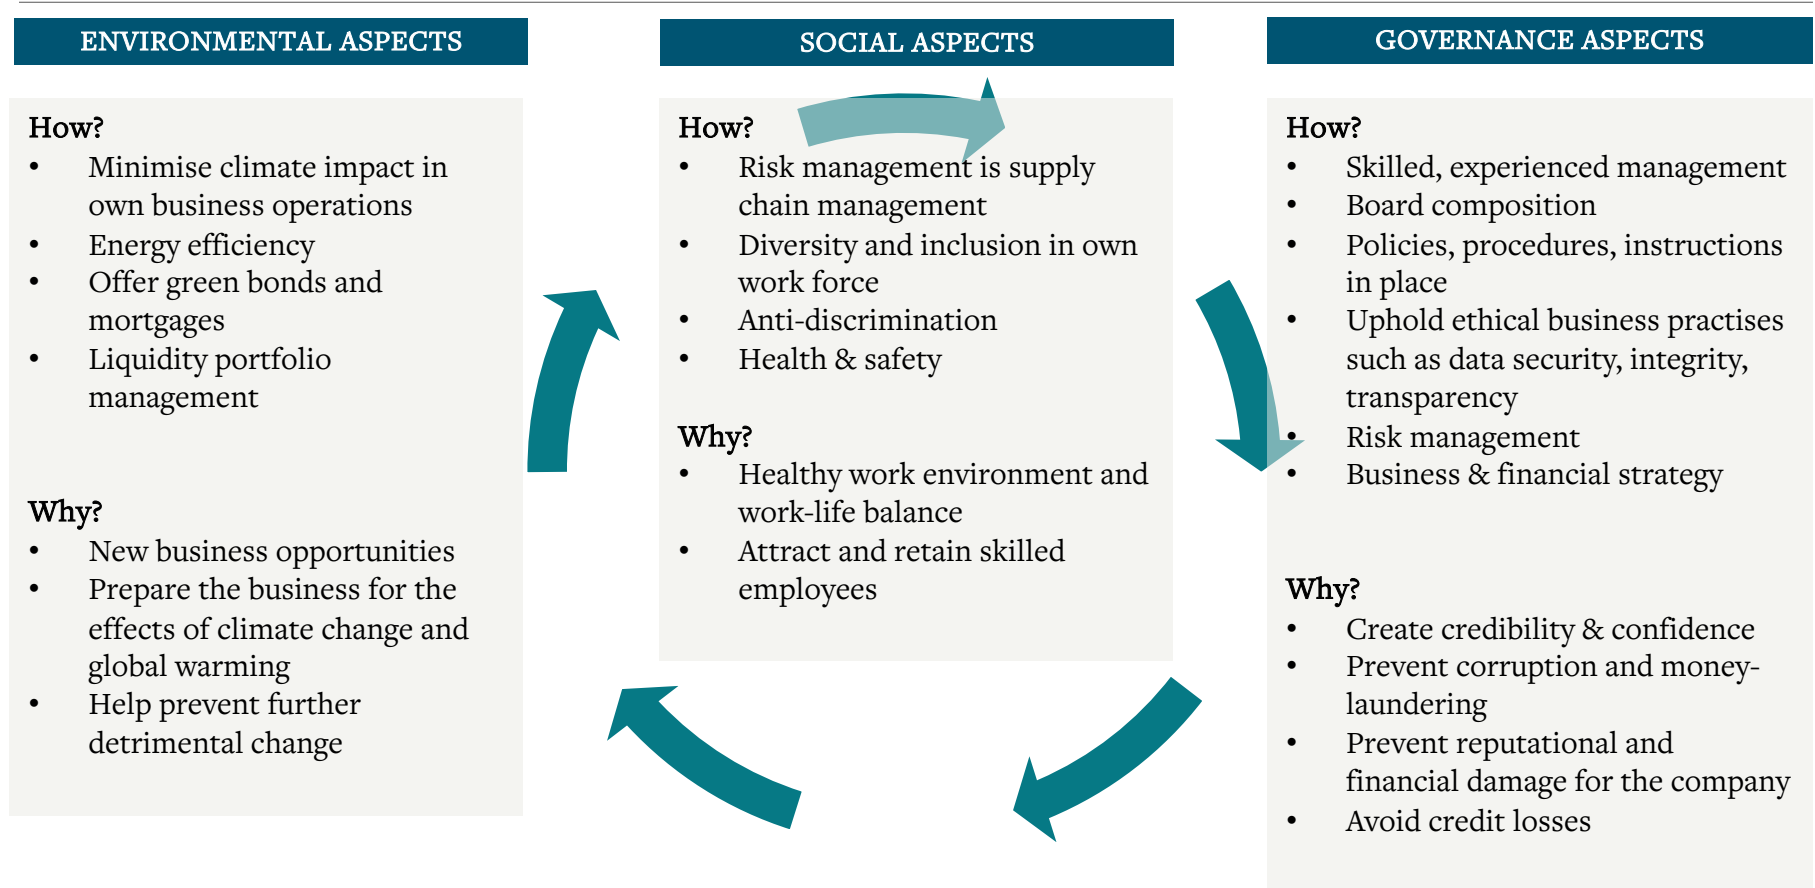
ENVIRONMENTAL ASPECTS

How?
- Minimise climate impact in own business operations
- Energy efficiency
- Offer green bonds and mortgages
- Liquidity portfolio management

Why?
- New business opportunities
- Prepare the business for the effects of climate change and global warming
- Help prevent further detrimental change

SOCIAL ASPECTS

How?
- Risk management is supply chain management
- Diversity and inclusion in own work force
- Anti-discrimination
- Health & safety

Why?
- Healthy work environment and work-life balance
- Attract and retain skilled employees

GOVERNANCE ASPECTS

How?
- Skilled, experienced management
- Board composition
- Policies, procedures, instructions in place
- Uphold ethical business practises such as data security, integrity, transparency
- Risk management
- Business & financial strategy

Why?
- Create credibility & confidence
- Prevent corruption and money-laundering
- Prevent reputational and financial damage for the company
- Avoid credit losses